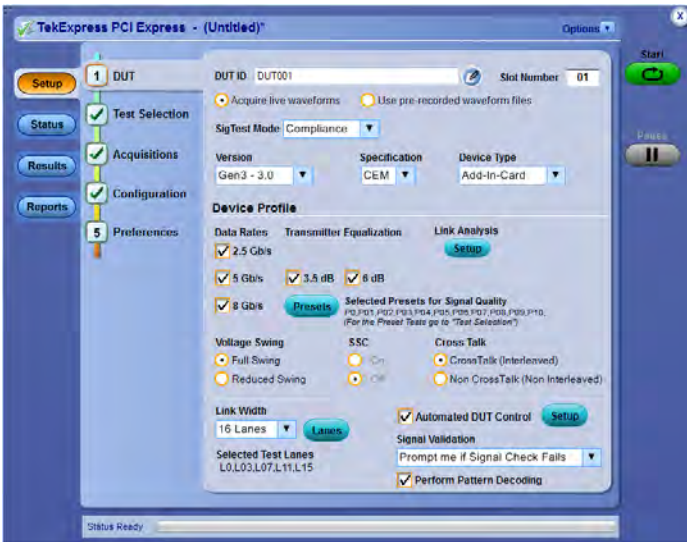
TekExpress PCI Express - (Untitled)*

Options

Start

Pause

Setup

Status

Results

Reports

1 DUT

Test Selection

Acquisitions

Configuration

5 Preferences

DUT ID DUT001

Slot Number 01

Acquire live waveforms

Use pre-recorded waveform files

SigTest Mode Compliance

Version
Gen3 - 3.0

Specification
CEM

Device Type
Add-In-Card

Device Profile

Data Rates

Transmitter Equalization

Link Analysis

Setup

2.5 Gb/s

5 Gb/s

3.5 dB

6 dB

8 Gb/s

Presets

Selected Presets for Signal Quality
P0,P01,P02,P03,P04,P05,P06,P07,P08,P09,P10,
(For the Preset Tests go to "Test Selection")

Voltage Swing

Full Swing

Reduced Swing

SSC

On

Off

Cross Talk

CrossTalk (Interleaved)

Non CrossTalk (Non Interleaved)

Link Width

16 Lanes

Lanes

Selected Test Lanes
L0,L03,L07,L11,L15

Automated DUT Control

Setup

Signal Validation

Prompt me if Signal Check Fails

Perform Pattern Decoding

Status Ready